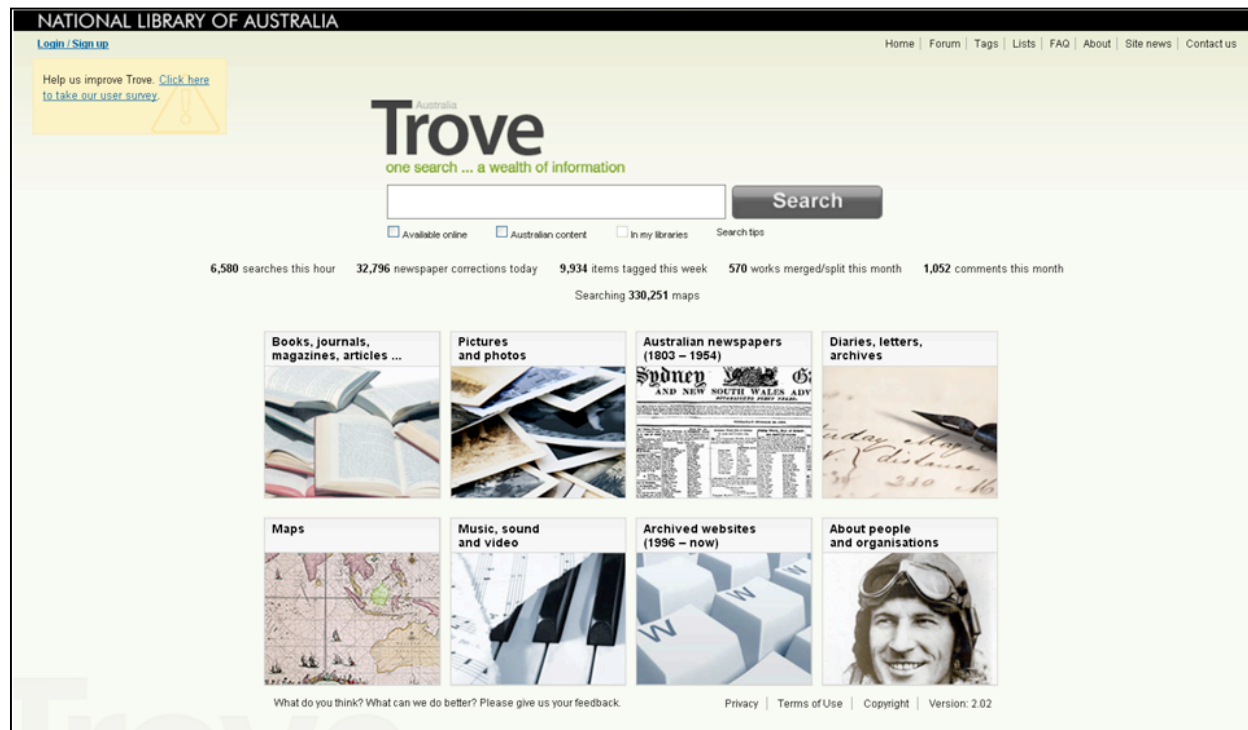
NATIONAL LIBRARY OF AUSTRALIA

Login / Sign up

Home | Forum | Tags | Lists | FAQ | About | Site news | Contact us

Help us improve Trove. Click here to take our user survey.

Australia
Trove
one search ... a wealth of information

Search

Available online   Australian content   In my libraries   Search tips

**6,580** searches this hour   **32,796** newspaper corrections today   **9,934** items tagged this week   **570** works merged/split this month   **1,052** comments this month

Searching **330,251** maps

Books, journals, magazines, articles ...

Pictures and photos

Australian newspapers (1803 – 1954)

Sydney AND NEW SOUTH WALES ADV

Diaries, letters, archives

Maps

Music, sound and video

Archived websites (1996 – now)

About people and organisations

What do you think? What can we do better? Please give us your feedback.

Privacy | Terms of Use | Copyright | Version: 2.02

Trove